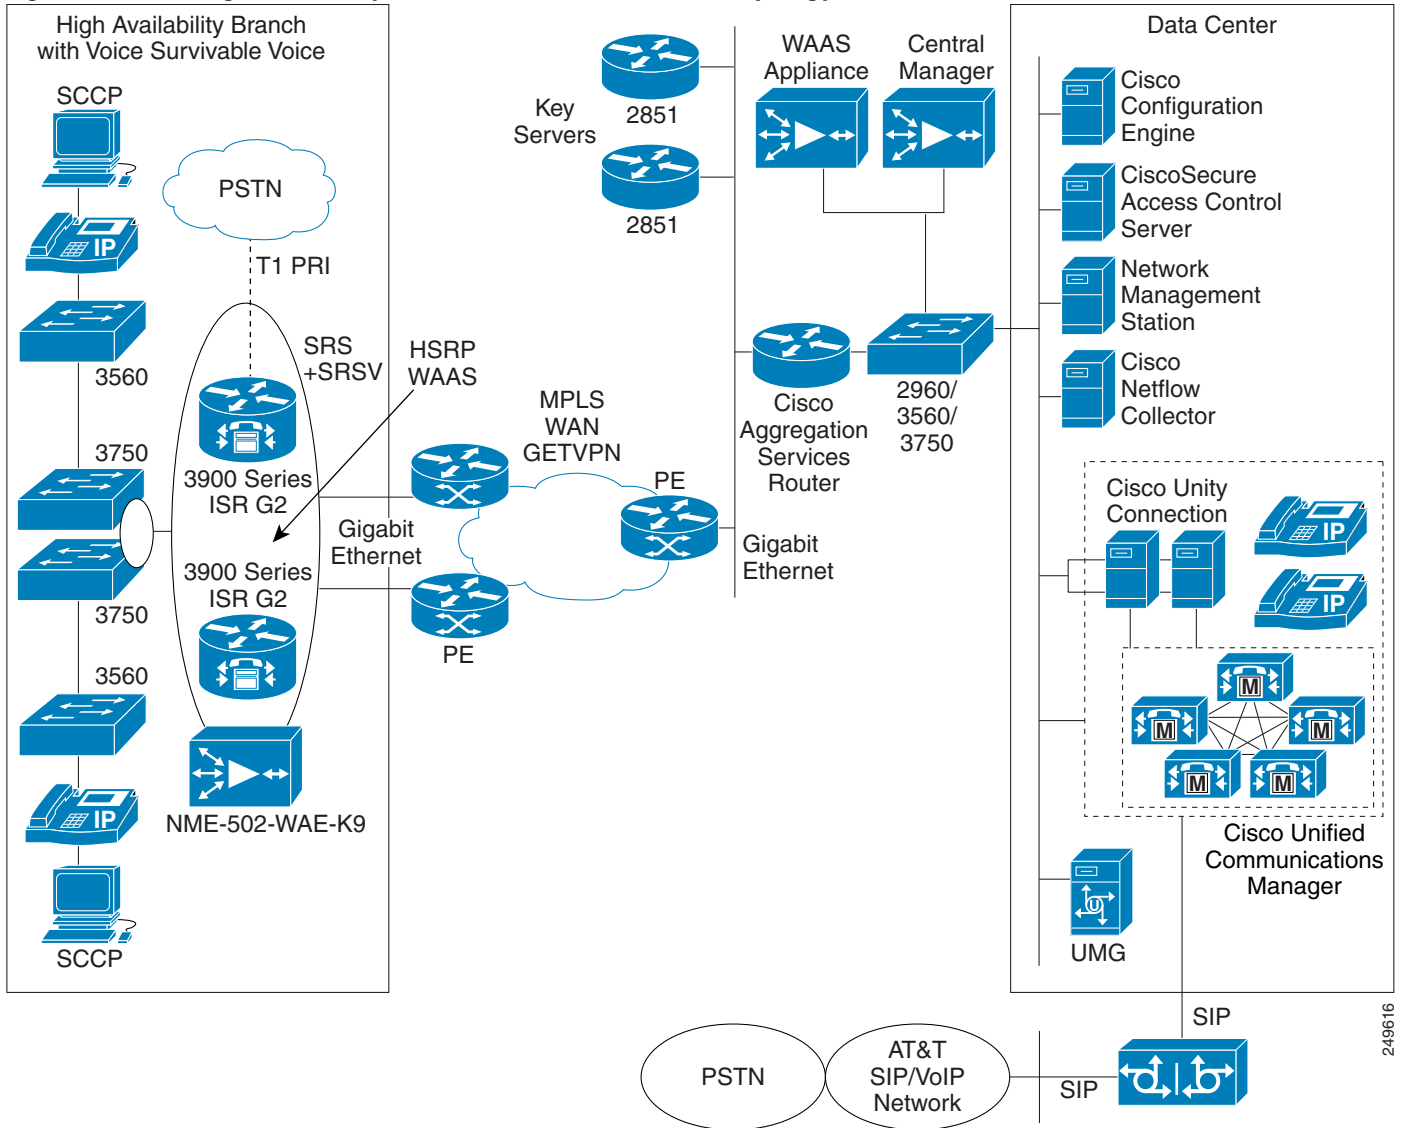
High Availability Branch with Voice Survivable Voice

SCCP

PSTN

T1 PRI

3560

SRS +SRSV

HSRP WAAS

3750

3900 Series ISR G2

Gigabit Ethernet

3900 Series ISR G2

3750

3560

NME-502-WAE-K9

SCCP

Key Servers

2851

2851

MPLS WAN GETVPN

PE

PE

WAAS Appliance

Central Manager

Cisco Aggregation Services Router

2960/ 3560/ 3750

Gigabit Ethernet

Data Center

Cisco Configuration Engine

CiscoSecure Access Control Server

Network Management Station

Cisco Netflow Collector

Cisco Unity Connection

IP

IP

M

M

M

M

M

Cisco Unified Communications Manager

UMG

SIP

SIP

PSTN

AT&T SIP/VoIP Network

249616